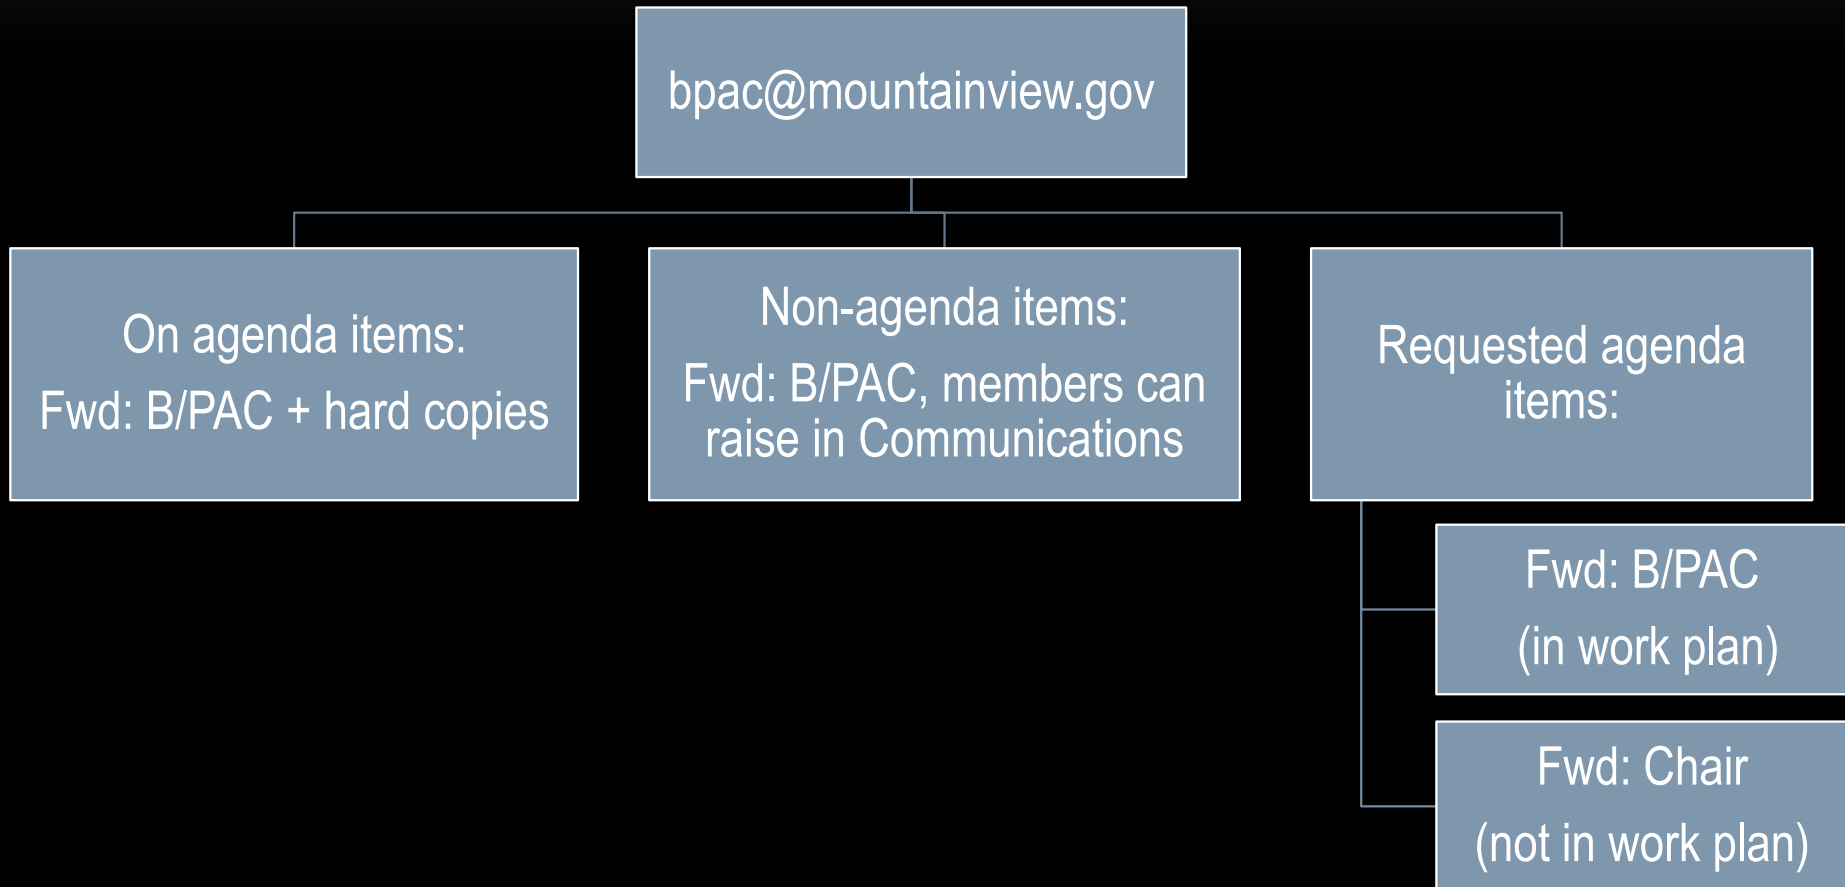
bpac@mountainview.gov

On agenda items:
Fwd: B/PAC + hard copies

Non-agenda items:
Fwd: B/PAC, members can raise in Communications

Requested agenda items:

Fwd: B/PAC
(in work plan)

Fwd: Chair
(not in work plan)